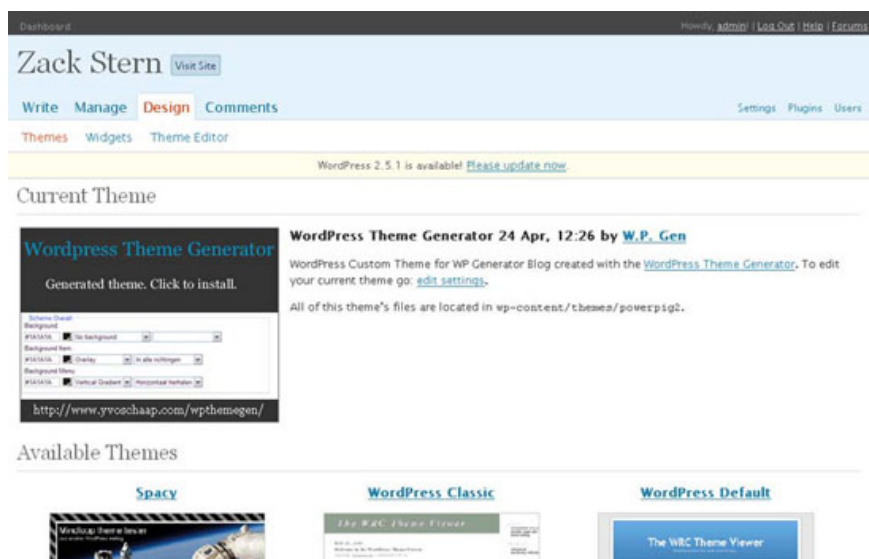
Dashboard

Howdy, admin! | Log Out | Help | Forums

Zack Stern Visit Site

Write Manage Design Comments

Settings Plugins Users

Themes Widgets Theme Editor

WordPress 2.5.1 is available! Please update now.

Current Theme

Wordpress Theme Generator

Generated theme. Click to install.

Scheme Overall
Background
#5A5A5A No background
Background Item
#5A5A5A Overlay In alle richtingen
Background Menu
#5A5A5A Vertical Gradient Horizontaal herhalen

http://www.yvoschaap.com/wpthemegen/

WordPress Theme Generator 24 Apr, 12:26 by W.P. Gen

WordPress Custom Theme for WP Generator Blog created with the WordPress Theme Generator. To edit your current theme go: edit settings.

All of this theme's files are located in wp-content/themes/powerpig2.

Available Themes

Spacy

WordPress Classic

WordPress Default

Mindsap theme lever

The WRC Theme Viewer

The WRC Theme Viewer